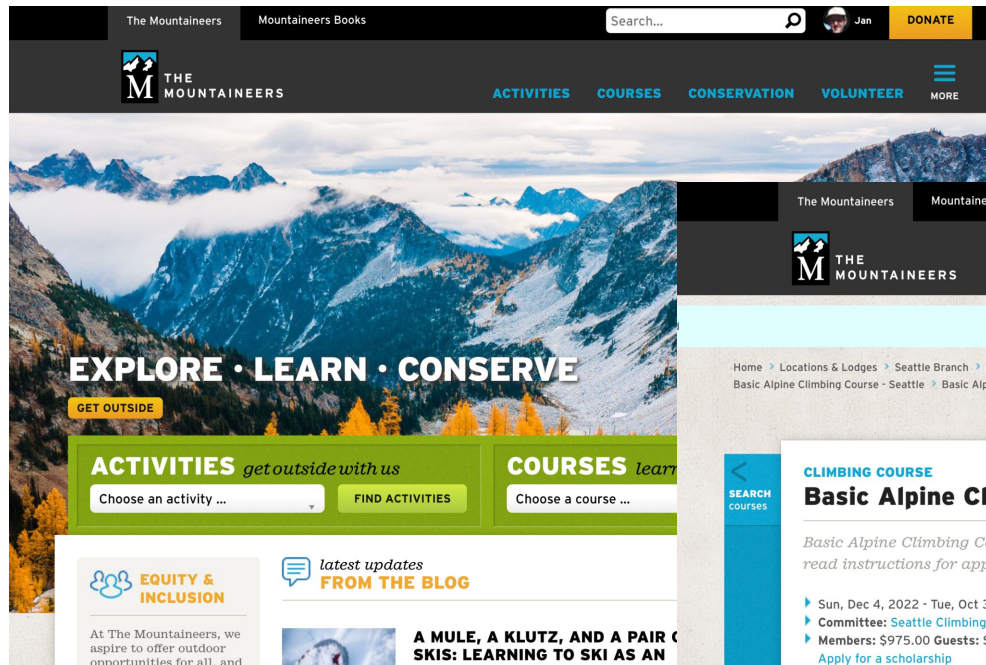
The Mountaineers Mountaineers Books Search... Jan DONATE

THE MOUNTAINEERS

ACTIVITIES COURSES CONSERVATION VOLUNTEER MORE

EXPLORE · LEARN · CONSERVE

GET OUTSIDE

ACTIVITIES get outside with us

Choose an activity ...

FIND ACTIVITIES

COURSES lear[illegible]

Choose a course ...

EQUITY & INCLUSION

At The Mountaineers, we aspire to offer outdoor opportunities for all, and

latest updates
FROM THE BLOG

A MULE, A KLUTZ, AND A PAIR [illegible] SKIS: LEARNING TO SKI AS AN

The Mountaineers Mountaine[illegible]

THE MOUNTAINEERS

Home › Locations & Lodges › Seattle Branch ›
Basic Alpine Climbing Course - Seattle › Basic Alp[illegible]

SEARCH courses

CLIMBING COURSE
Basic Alpine Cl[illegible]

Basic Alpine Climbing Co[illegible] read instructions for app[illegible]

Sun, Dec 4, 2022 - Tue, Oct 3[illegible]
Committee: Seattle Climbing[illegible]
Members: $975.00 Guests: $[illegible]
Apply for a scholarship